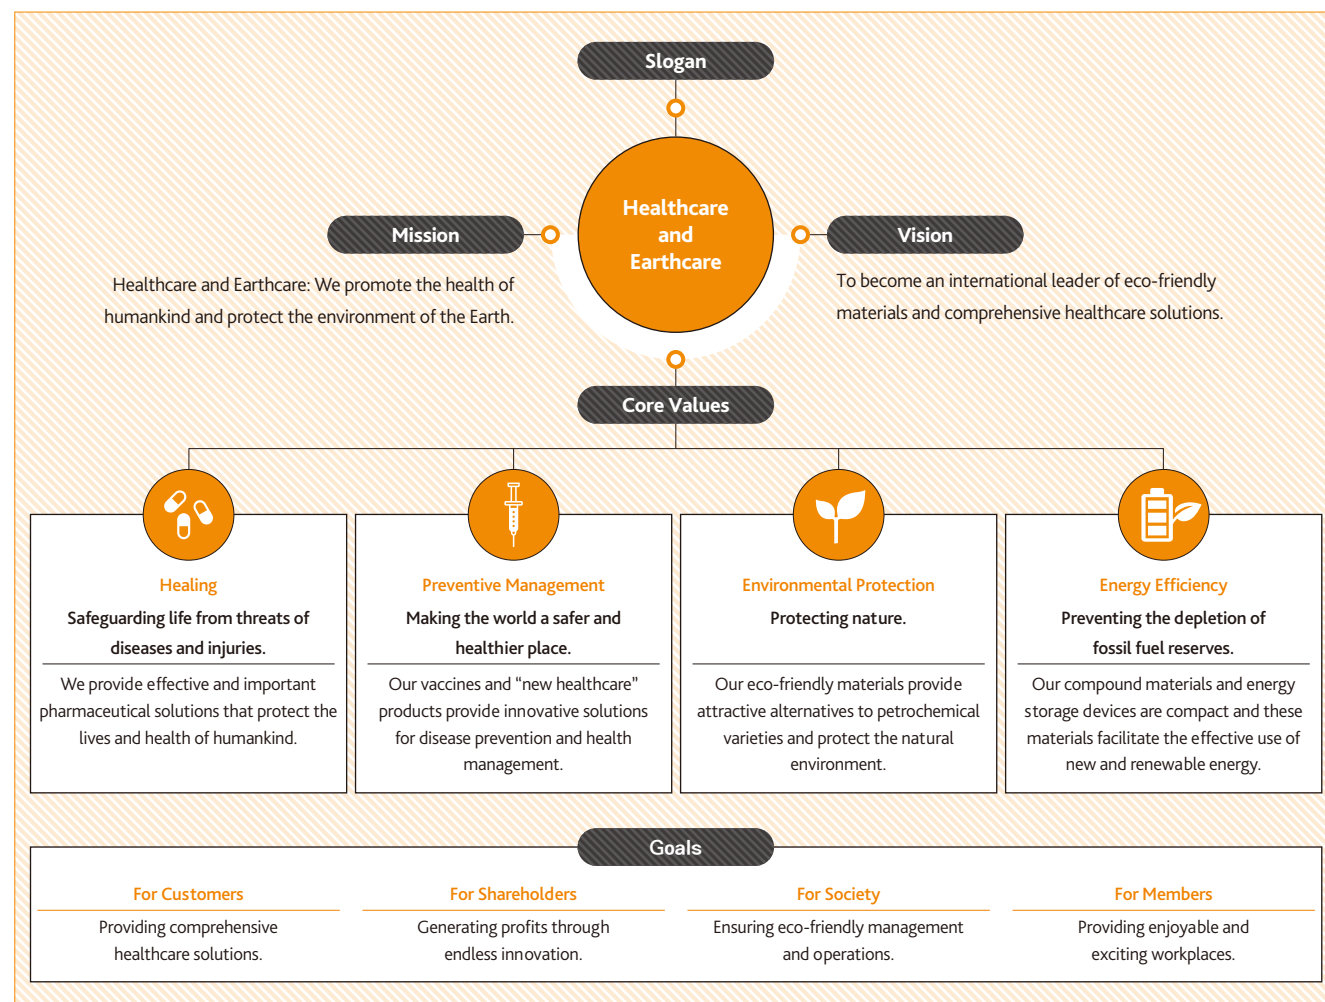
Slogan

Healthcare and Earthcare

Mission

Healthcare and Earthcare: We promote the health of humankind and protect the environment of the Earth.

Vision

To become an international leader of eco-friendly materials and comprehensive healthcare solutions.

Core Values

Healing

Safeguarding life from threats of diseases and injuries.

We provide effective and important pharmaceutical solutions that protect the lives and health of humankind.

Preventive Management

Making the world a safer and healthier place.

Our vaccines and "new healthcare" products provide innovative solutions for disease prevention and health management.

Environmental Protection

Protecting nature.

Our eco-friendly materials provide attractive alternatives to petrochemical varieties and protect the natural environment.

Energy Efficiency

Preventing the depletion of fossil fuel reserves.

Our compound materials and energy storage devices are compact and these materials facilitate the effective use of new and renewable energy.

Goals

For Customers

Providing comprehensive healthcare solutions.

For Shareholders

Generating profits through endless innovation.

For Society

Ensuring eco-friendly management and operations.

For Members

Providing enjoyable and exciting workplaces.